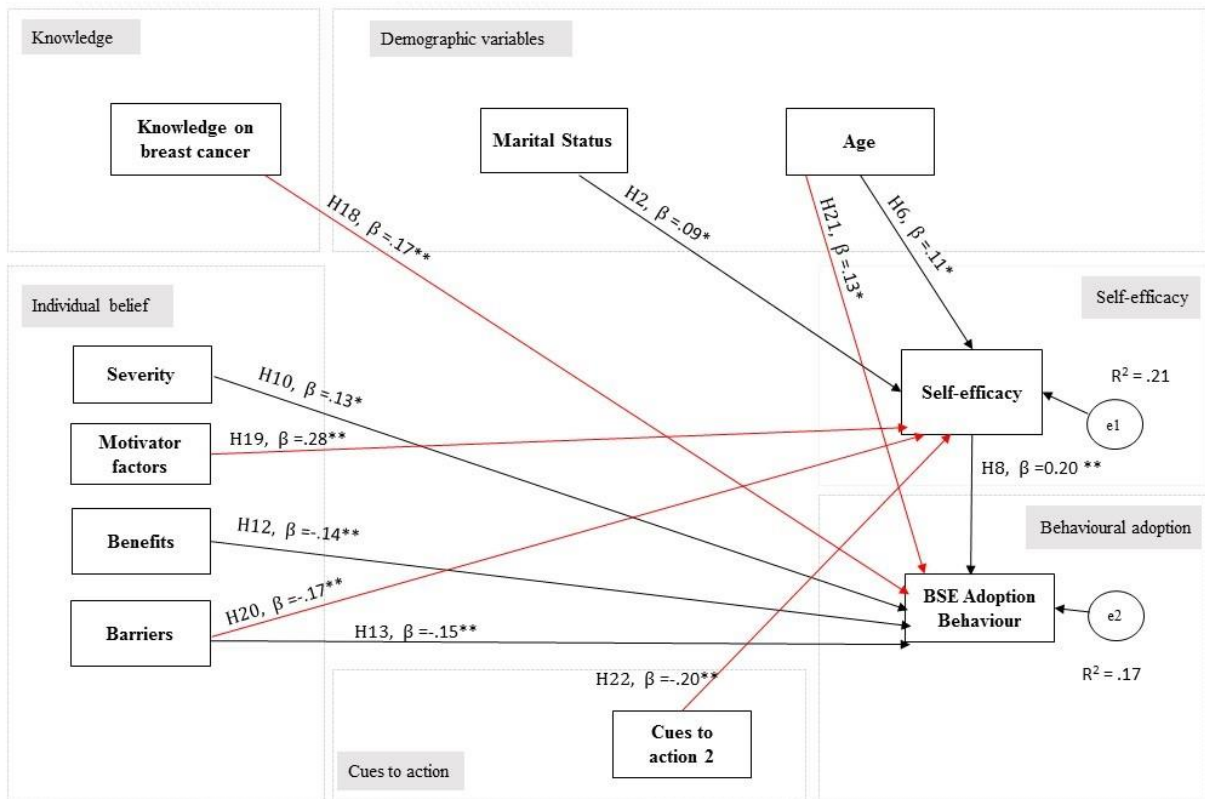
Knowledge

Demographic variables

Knowledge on breast cancer

Marital Status

Age

H18, $\beta$ =.17**

H2, $\beta$ =.09*

H21, $\beta$ =.13*

H6, $\beta$ =.11*

Individual belief

Self-efficacy

Severity

H10, $\beta$ =.13*

Self-efficacy

$R^2$ = .21

Motivator factors

H19, $\beta$ =.28**

e1

H8, $\beta$ =0.20 **

Benefits

H12, $\beta$ =-.14**

Behavioural adoption

BSE Adoption Behaviour

e2

Barriers

H20, $\beta$ =-.17**

H13, $\beta$ =-.15**

H22, $\beta$ =-.20**

$R^2$ = .17

Cues to action 2

Cues to action